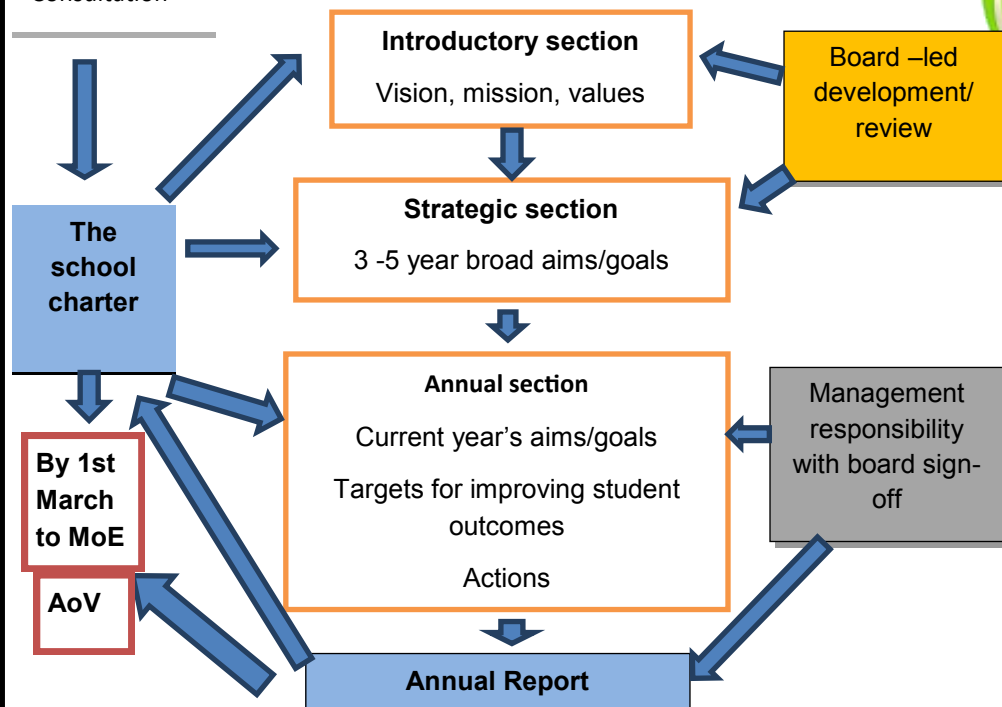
consultation

Introductory section

Vision, mission, values

Board –led development/ review

The school charter

Strategic section

3 -5 year broad aims/goals

Annual section

Current year's aims/goals

Targets for improving student outcomes

Actions

Management responsibility with board sign-off

By 1st March to MoE

AoV

Annual Report